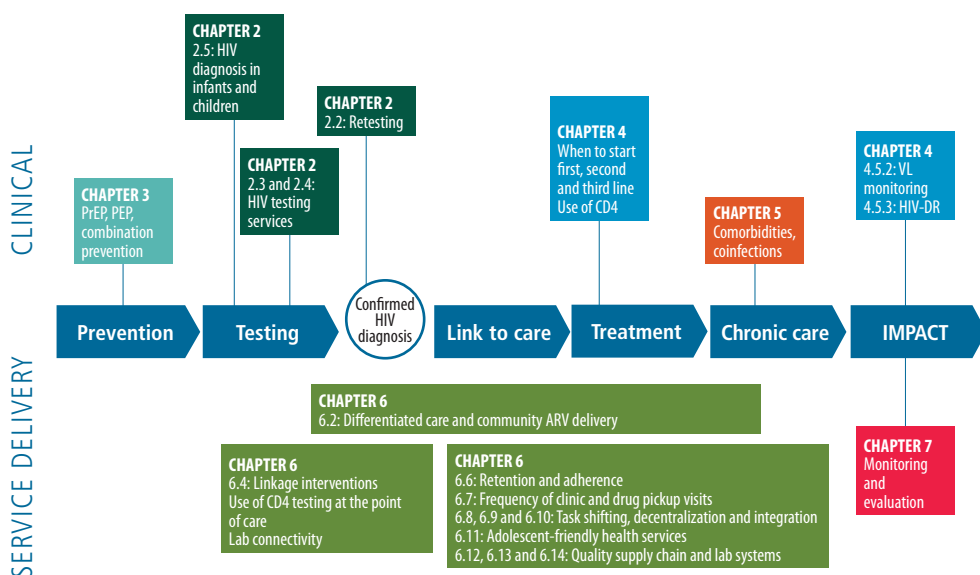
CLINICAL

CHAPTER 2
2.5: HIV diagnosis in infants and children

CHAPTER 2
2.2: Retesting

CHAPTER 2
2.3 and 2.4: HIV testing services

CHAPTER 3
PrEP, PEP, combination prevention

CHAPTER 4
When to start first, second and third line
Use of CD4

CHAPTER 5
Comorbidities, coinfections

CHAPTER 4
4.5.2: VL monitoring
4.5.3: HIV-DR

Prevention

Testing

Confirmed HIV diagnosis

Link to care

Treatment

Chronic care

IMPACT

SERVICE DELIVERY

CHAPTER 6
6.2: Differentiated care and community ARV delivery

CHAPTER 6
6.4: Linkage interventions
Use of CD4 testing at the point of care
Lab connectivity

CHAPTER 6
6.6: Retention and adherence
6.7: Frequency of clinic and drug pickup visits
6.8, 6.9 and 6.10: Task shifting, decentralization and integration
6.11: Adolescent-friendly health services
6.12, 6.13 and 6.14: Quality supply chain and lab systems

CHAPTER 7
Monitoring and evaluation